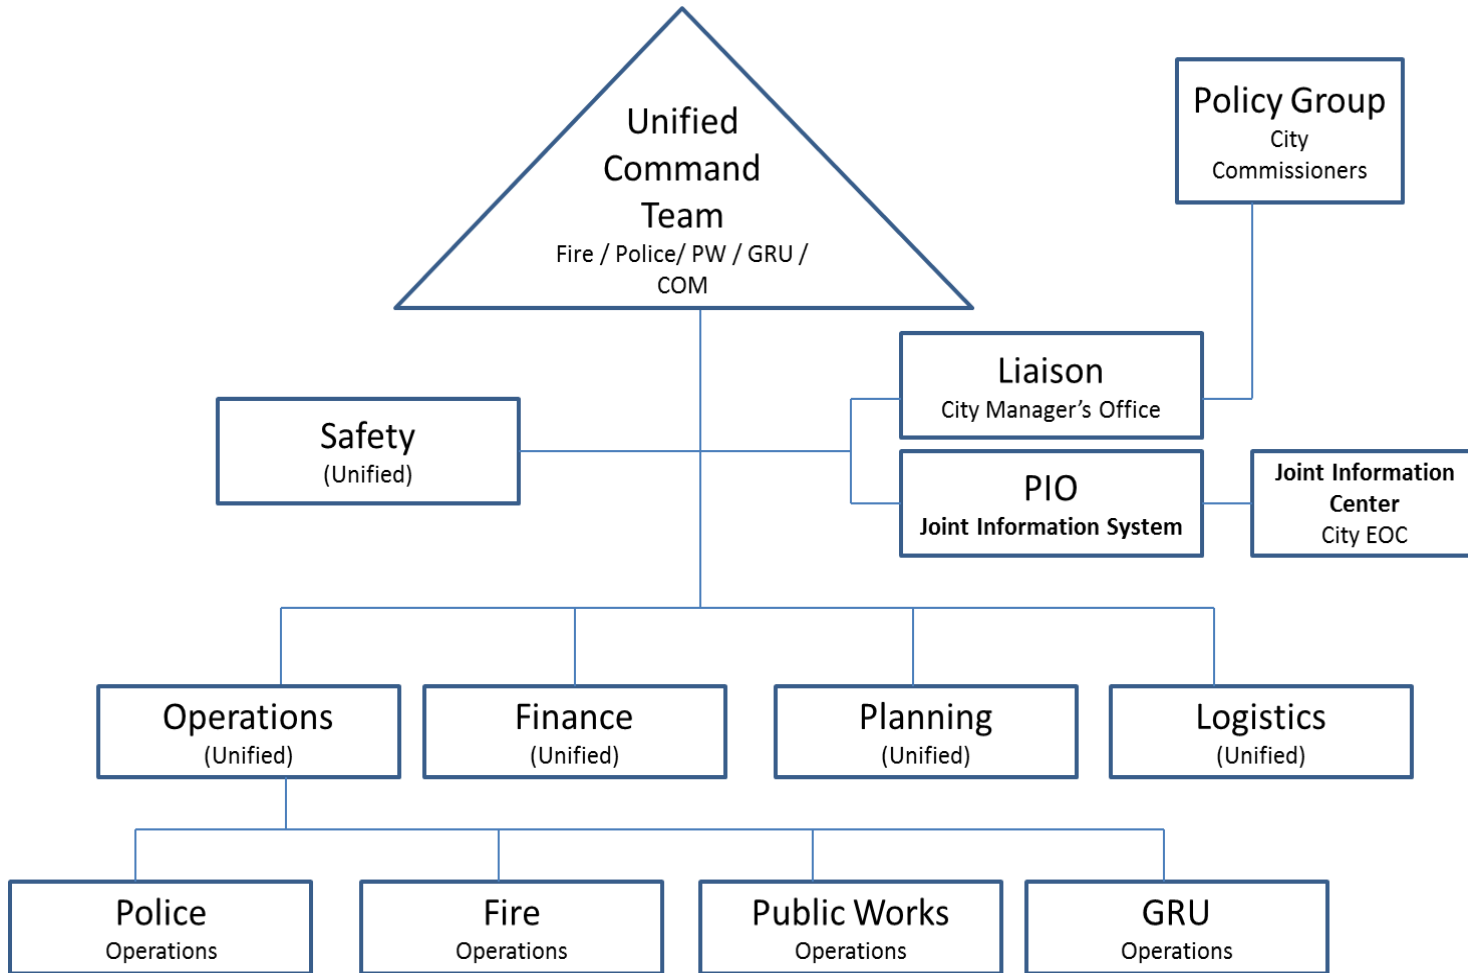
Unified Command Team
Fire / Police/ PW / GRU / COM

Policy Group
City Commissioners

Liaison
City Manager's Office

Safety
(Unified)

PIO
Joint Information System

Joint Information Center
City EOC

Operations
(Unified)

Finance
(Unified)

Planning
(Unified)

Logistics
(Unified)

Police
Operations

Fire
Operations

Public Works
Operations

GRU
Operations